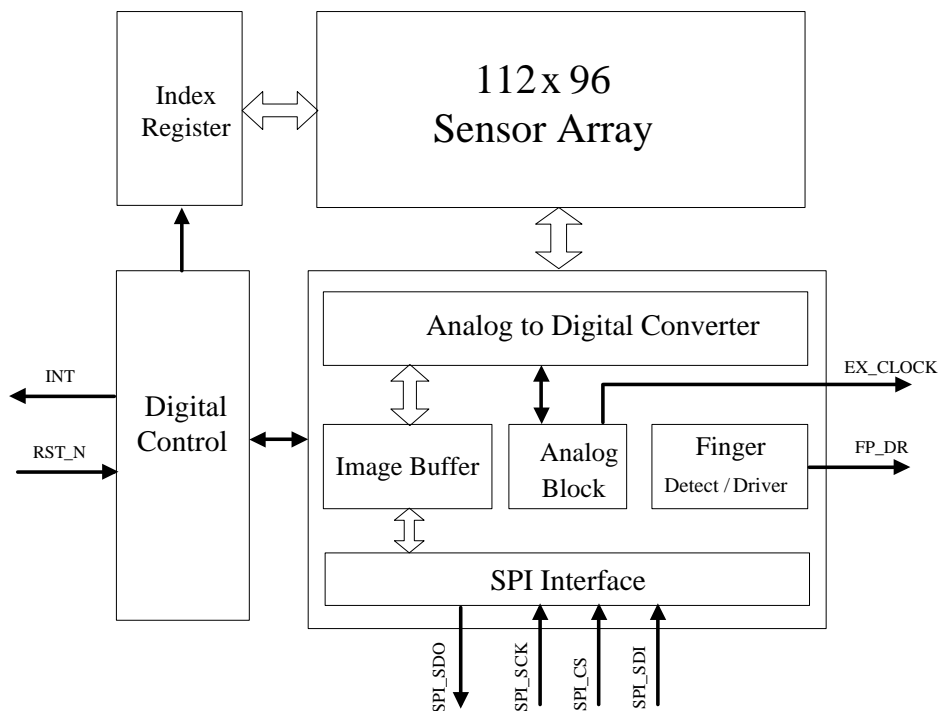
Index Register

112 x 96
Sensor Array

INT

RST_N

Digital Control

Analog to Digital Converter

EX_CLOCK

Image Buffer

Analog Block

Finger
Detect / Driver

FP_DR

SPI Interface

SPI_SDO

SPI_SCK

SPI_CS

SPI_SDI